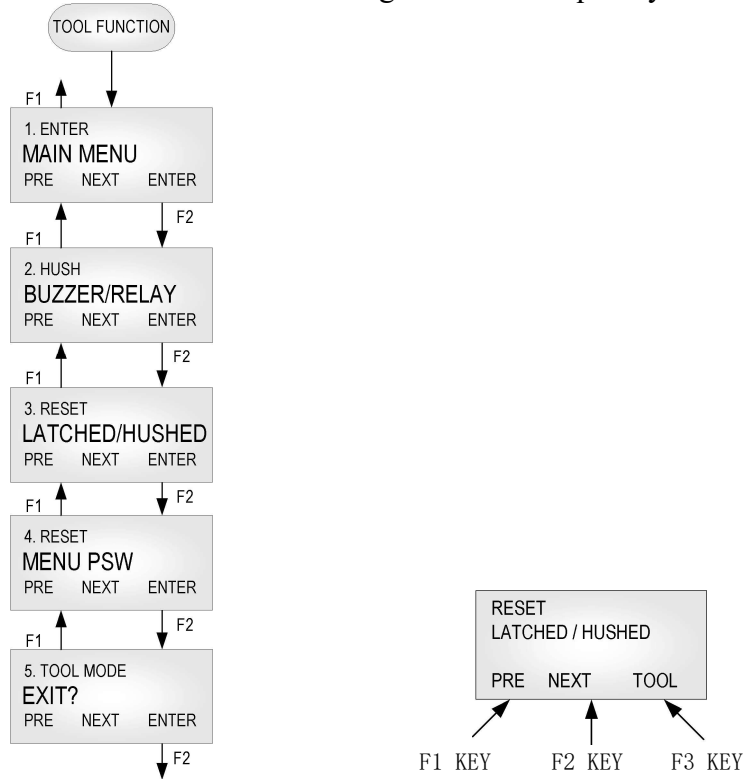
TOOL FUNCTION

F1

1. ENTER
MAIN MENU
PRE NEXT ENTER

F2

F1

2. HUSH
BUZZER/RELAY
PRE NEXT ENTER

F2

F1

3. RESET
LATCHED/HUSHED
PRE NEXT ENTER

F1

F2

4. RESET
MENU PSW
PRE NEXT ENTER

F1

F2

5. TOOL MODE
EXIT?
PRE NEXT ENTER

F2

RESET
LATCHED / HUSHED
PRE NEXT TOOL

F1 KEY F2 KEY F3 KEY